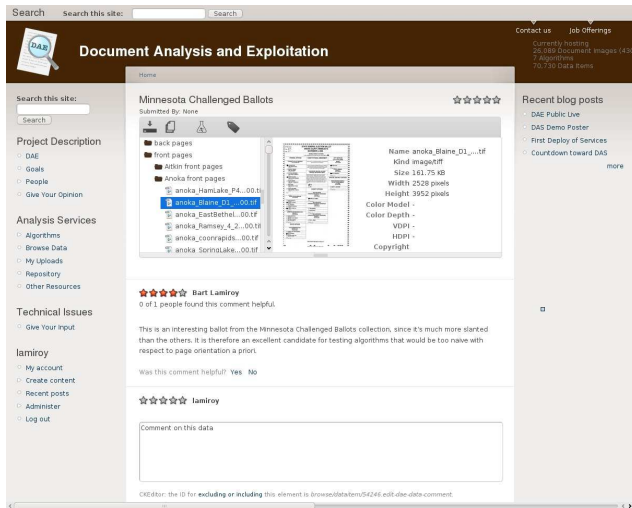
Search Search this site: Search

DAE

Document Analysis and Exploitation

Contact us Job Offerings

Currently hosting
26,089 Document Images (43
7 Algorithms
70,730 Data Items

Home

Search this site:
Search

Project Description
DAE
Goals
People
Give Your Opinion

Analysis Services
Algorithms
Browse Data
My Uploads
Repository
Other Resources

Technical Issues
Give Your Input

lamiroy
My account
Create content
Recent posts
Administer
Log out

Minnesota Challenged Ballots
Submitted By: None

back pages
front pages
Aitkin front pages
Anoka front pages
anoka_HamLake_P4...00.tif
anoka_Blaine_D1_...00.tif
anoka_EastBethel...00.tif
anoka_Ramsey_4_2...00.tif
anoka_coonrapids...00.tif
anoka_SpringLake...00.tif

Name anoka_Blaine_D1_....tif
Kind image/tiff
Size 161.75 kB
Width 2528 pixels
Height 3952 pixels
Color Model -
Color Depth -
VDPI -
HDPI -
Copyright

Bart Lamiroy
0 of 1 people found this comment helpful.

This is an interesting ballot from the Minnesota Challenged Ballots collection, since it's much more slanted than the others. It is therefore an excellent candidate for testing algorithms that would be too naive with respect to page orientation a priori.

Was this comment helpful? Yes No

lamiroy

Comment on this data

CKEditor: the ID for excluding or including this element is browse/dataitem/54246.edit-dae-data-comment.

Recent blog posts
DAE Public Live
DAS Demo Poster
First Deploy of Services
Countdown toward DAS
more